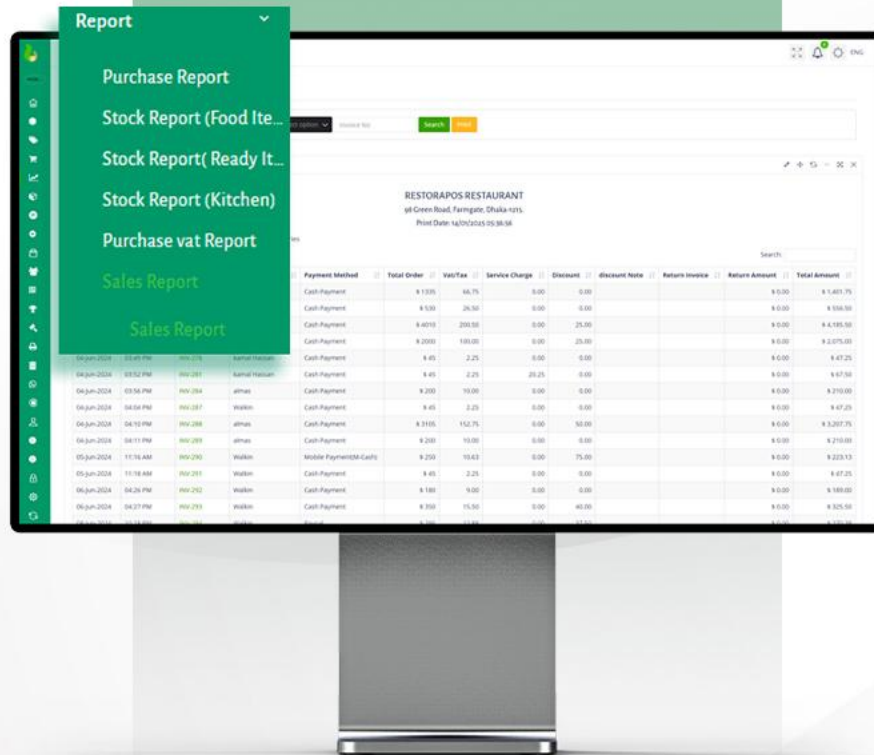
Report

Purchase Report

Stock Report (Food Ite...

Stock Report( Ready It...

Stock Report (Kitchen)

Purchase vat Report

Sales Report

Sales Report

ENG

Search Print

RESTORAPOS RESTAURANT
98 Green Road, Farmgate, Dhaka-1215.
Print Date: 14/01/2025 05:36:56

Search

| | | | | Payment Method | Total Order | Vat/Tax | Service Charge | Discount | discount Note | Return Invoice | Return Amount | Total Amount |
|---|---|---|---|---|---|---|---|---|---|---|---|---|
| | | | | Cash Payment | \$ 1335 | 66.75 | 0.00 | 0.00 | | | \$ 0.00 | \$ 1,401.75 |
| | | | | Cash Payment | \$ 530 | 26.50 | 0.00 | 0.00 | | | \$ 0.00 | \$ 556.50 |
| | | | | Cash Payment | \$ 4010 | 200.50 | 0.00 | 25.00 | | | \$ 0.00 | \$ 4,185.50 |
| | | | | Cash Payment | \$ 2000 | 100.00 | 0.00 | 25.00 | | | \$ 0.00 | \$ 2,075.00 |
| 04-Jun-2024 | 03:45 PM | INV-278 | kamal Hassan | Cash Payment | \$ 45 | 2.25 | 0.00 | 0.00 | | | \$ 0.00 | \$ 47.25 |
| 04-Jun-2024 | 03:52 PM | INV-281 | kamal Hassan | Cash Payment | \$ 45 | 2.25 | 20.25 | 0.00 | | | \$ 0.00 | \$ 67.50 |
| 04-Jun-2024 | 03:56 PM | INV-284 | almas | Cash Payment | \$ 200 | 10.00 | 0.00 | 0.00 | | | \$ 0.00 | \$ 210.00 |
| 04-Jun-2024 | 04:04 PM | INV-287 | Walkin | Cash Payment | \$ 45 | 2.25 | 0.00 | 0.00 | | | \$ 0.00 | \$ 47.25 |
| 04-Jun-2024 | 04:10 PM | INV-288 | almas | Cash Payment | \$ 3105 | 152.75 | 0.00 | 50.00 | | | \$ 0.00 | \$ 3,207.75 |
| 04-Jun-2024 | 04:11 PM | INV-289 | almas | Cash Payment | \$ 200 | 10.00 | 0.00 | 0.00 | | | \$ 0.00 | \$ 210.00 |
| 05-Jun-2024 | 11:16 AM | INV-290 | Walkin | Mobile Payment(M-Cash) | \$ 250 | 10.63 | 0.00 | 75.00 | | | \$ 0.00 | \$ 223.13 |
| 05-Jun-2024 | 11:18 AM | INV-291 | Walkin | Cash Payment | \$ 45 | 2.25 | 0.00 | 0.00 | | | \$ 0.00 | \$ 47.25 |
| 06-Jun-2024 | 04:26 PM | INV-292 | Walkin | Cash Payment | \$ 180 | 9.00 | 0.00 | 0.00 | | | \$ 0.00 | \$ 189.00 |
| 06-Jun-2024 | 04:27 PM | INV-293 | Walkin | Cash Payment | \$ 350 | 15.50 | 0.00 | 40.00 | | | \$ 0.00 | \$ 325.50 |